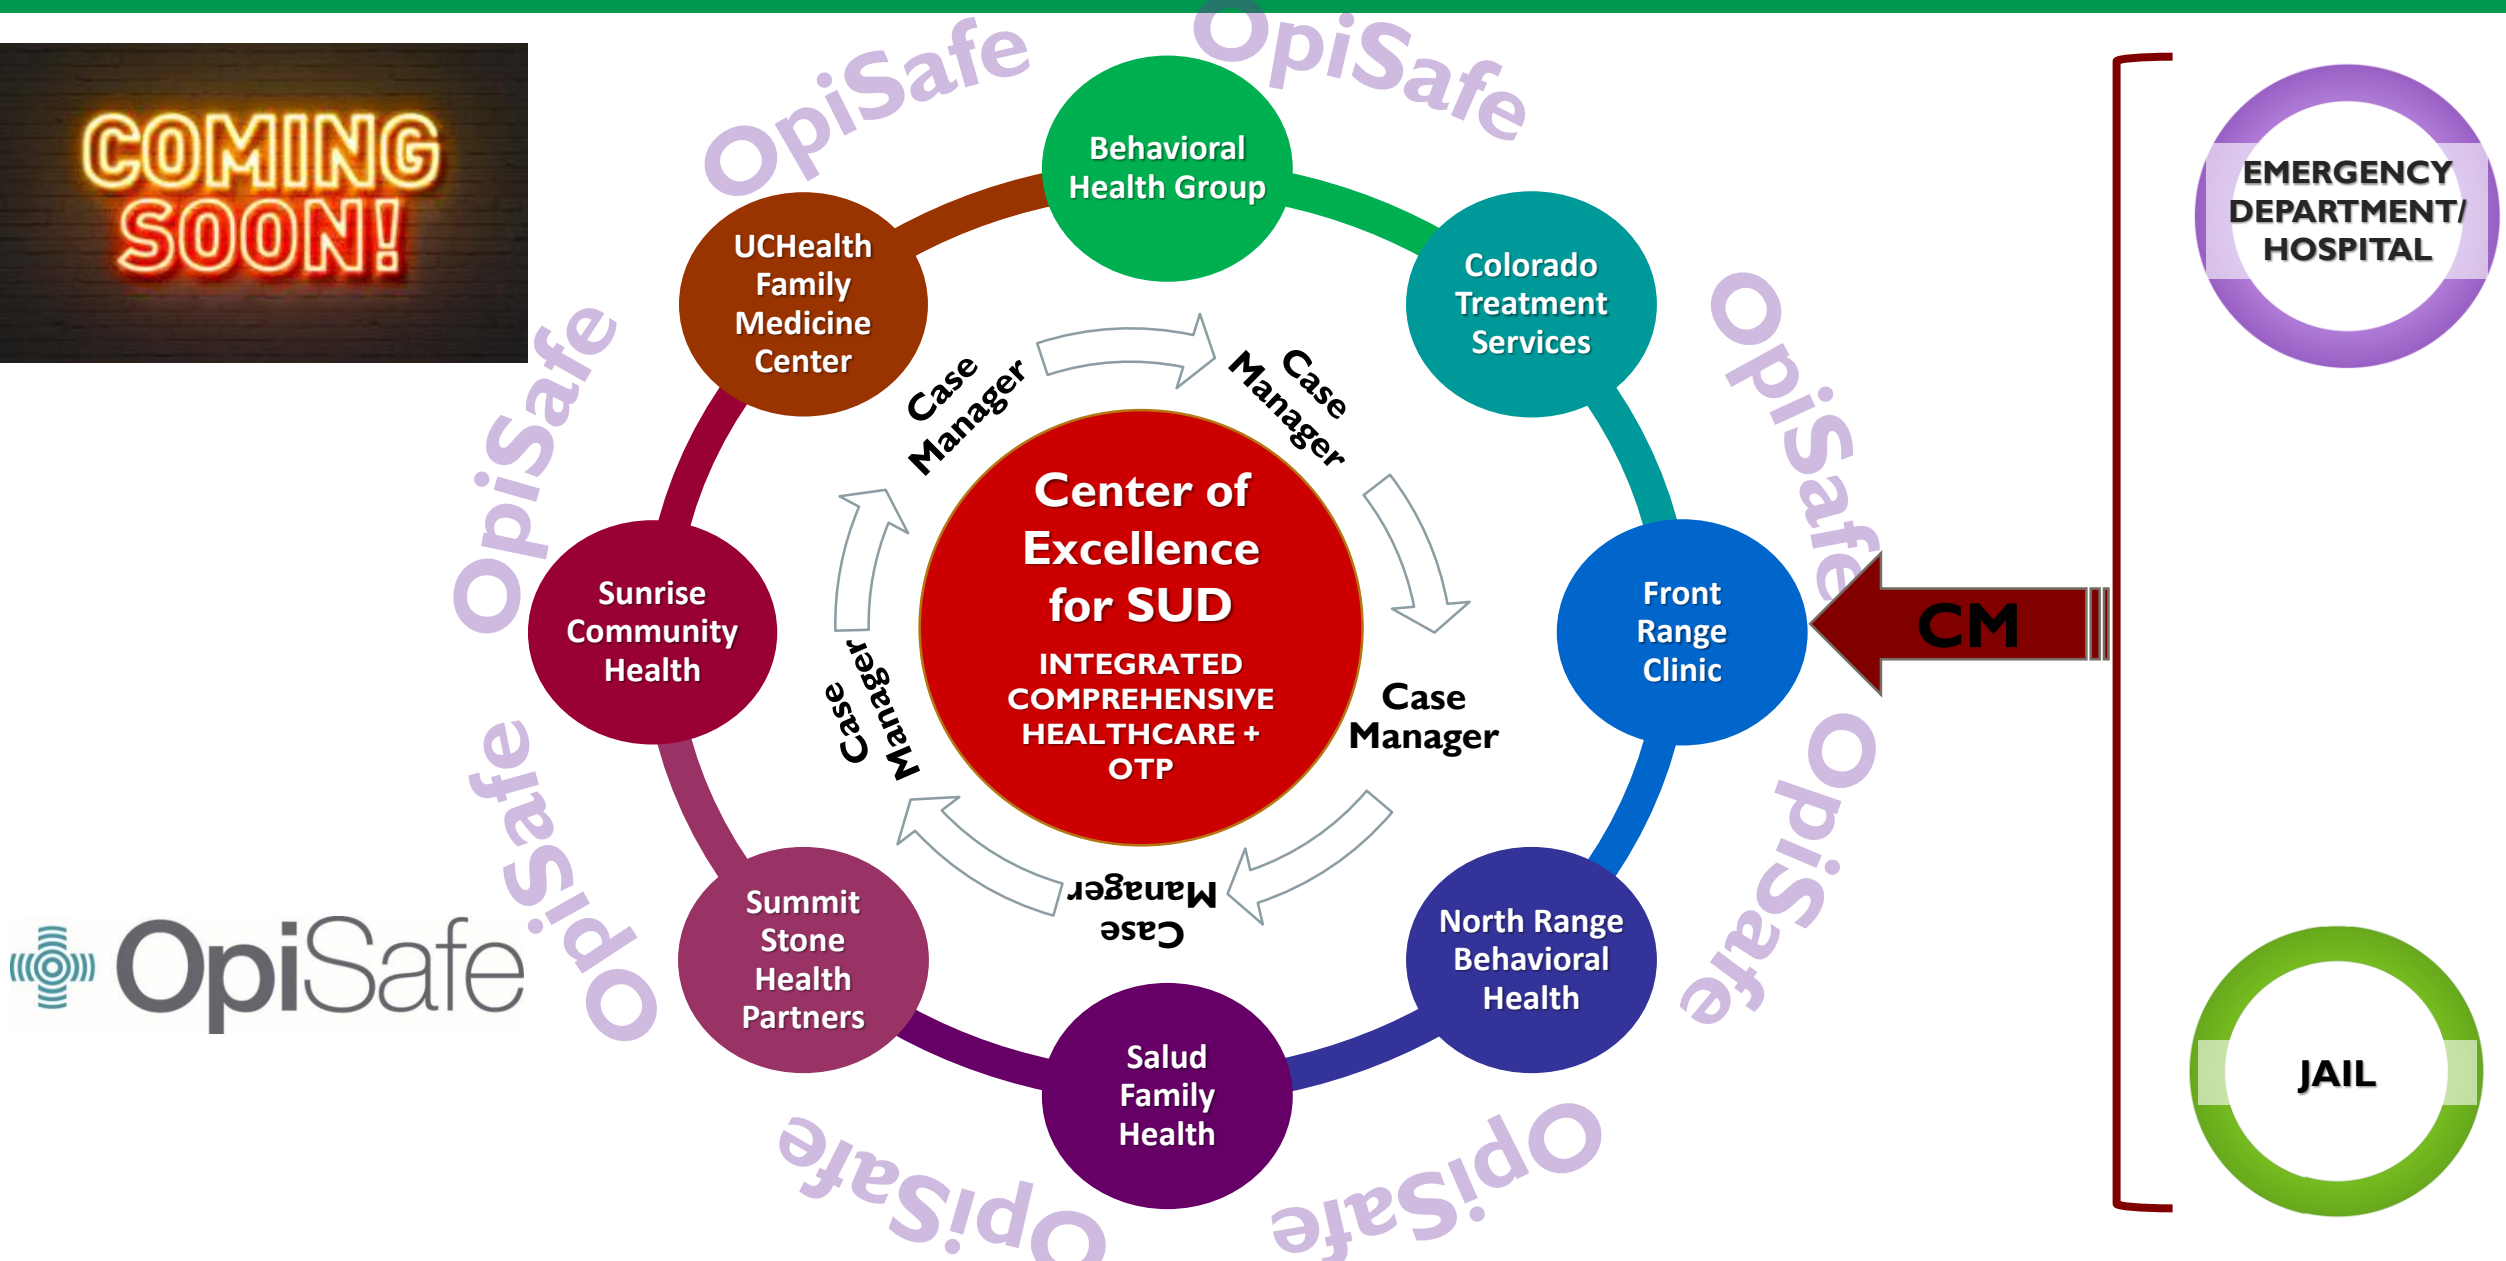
COMING SOON!

OpiSafe

OpiSafe

Behavioral Health Group

Colorado Treatment Services

Front Range Clinic

North Range Behavioral Health

Salud Family Health

Summit Stone Health Partners

Sunrise Community Health

UCHealth Family Medicine Center

Case Manager

Case Manager

Case Manager

Case Manager

Case Manager

Center of Excellence for SUD

INTEGRATED COMPREHENSIVE HEALTHCARE + OTP

CM

EMERGENCY DEPARTMENT/ HOSPITAL

JAIL

OpiSafe

OpiSafe

OpiSafe

OpiSafe

OpiSafe

OpiSafe

OpiSafe

OpiSafe